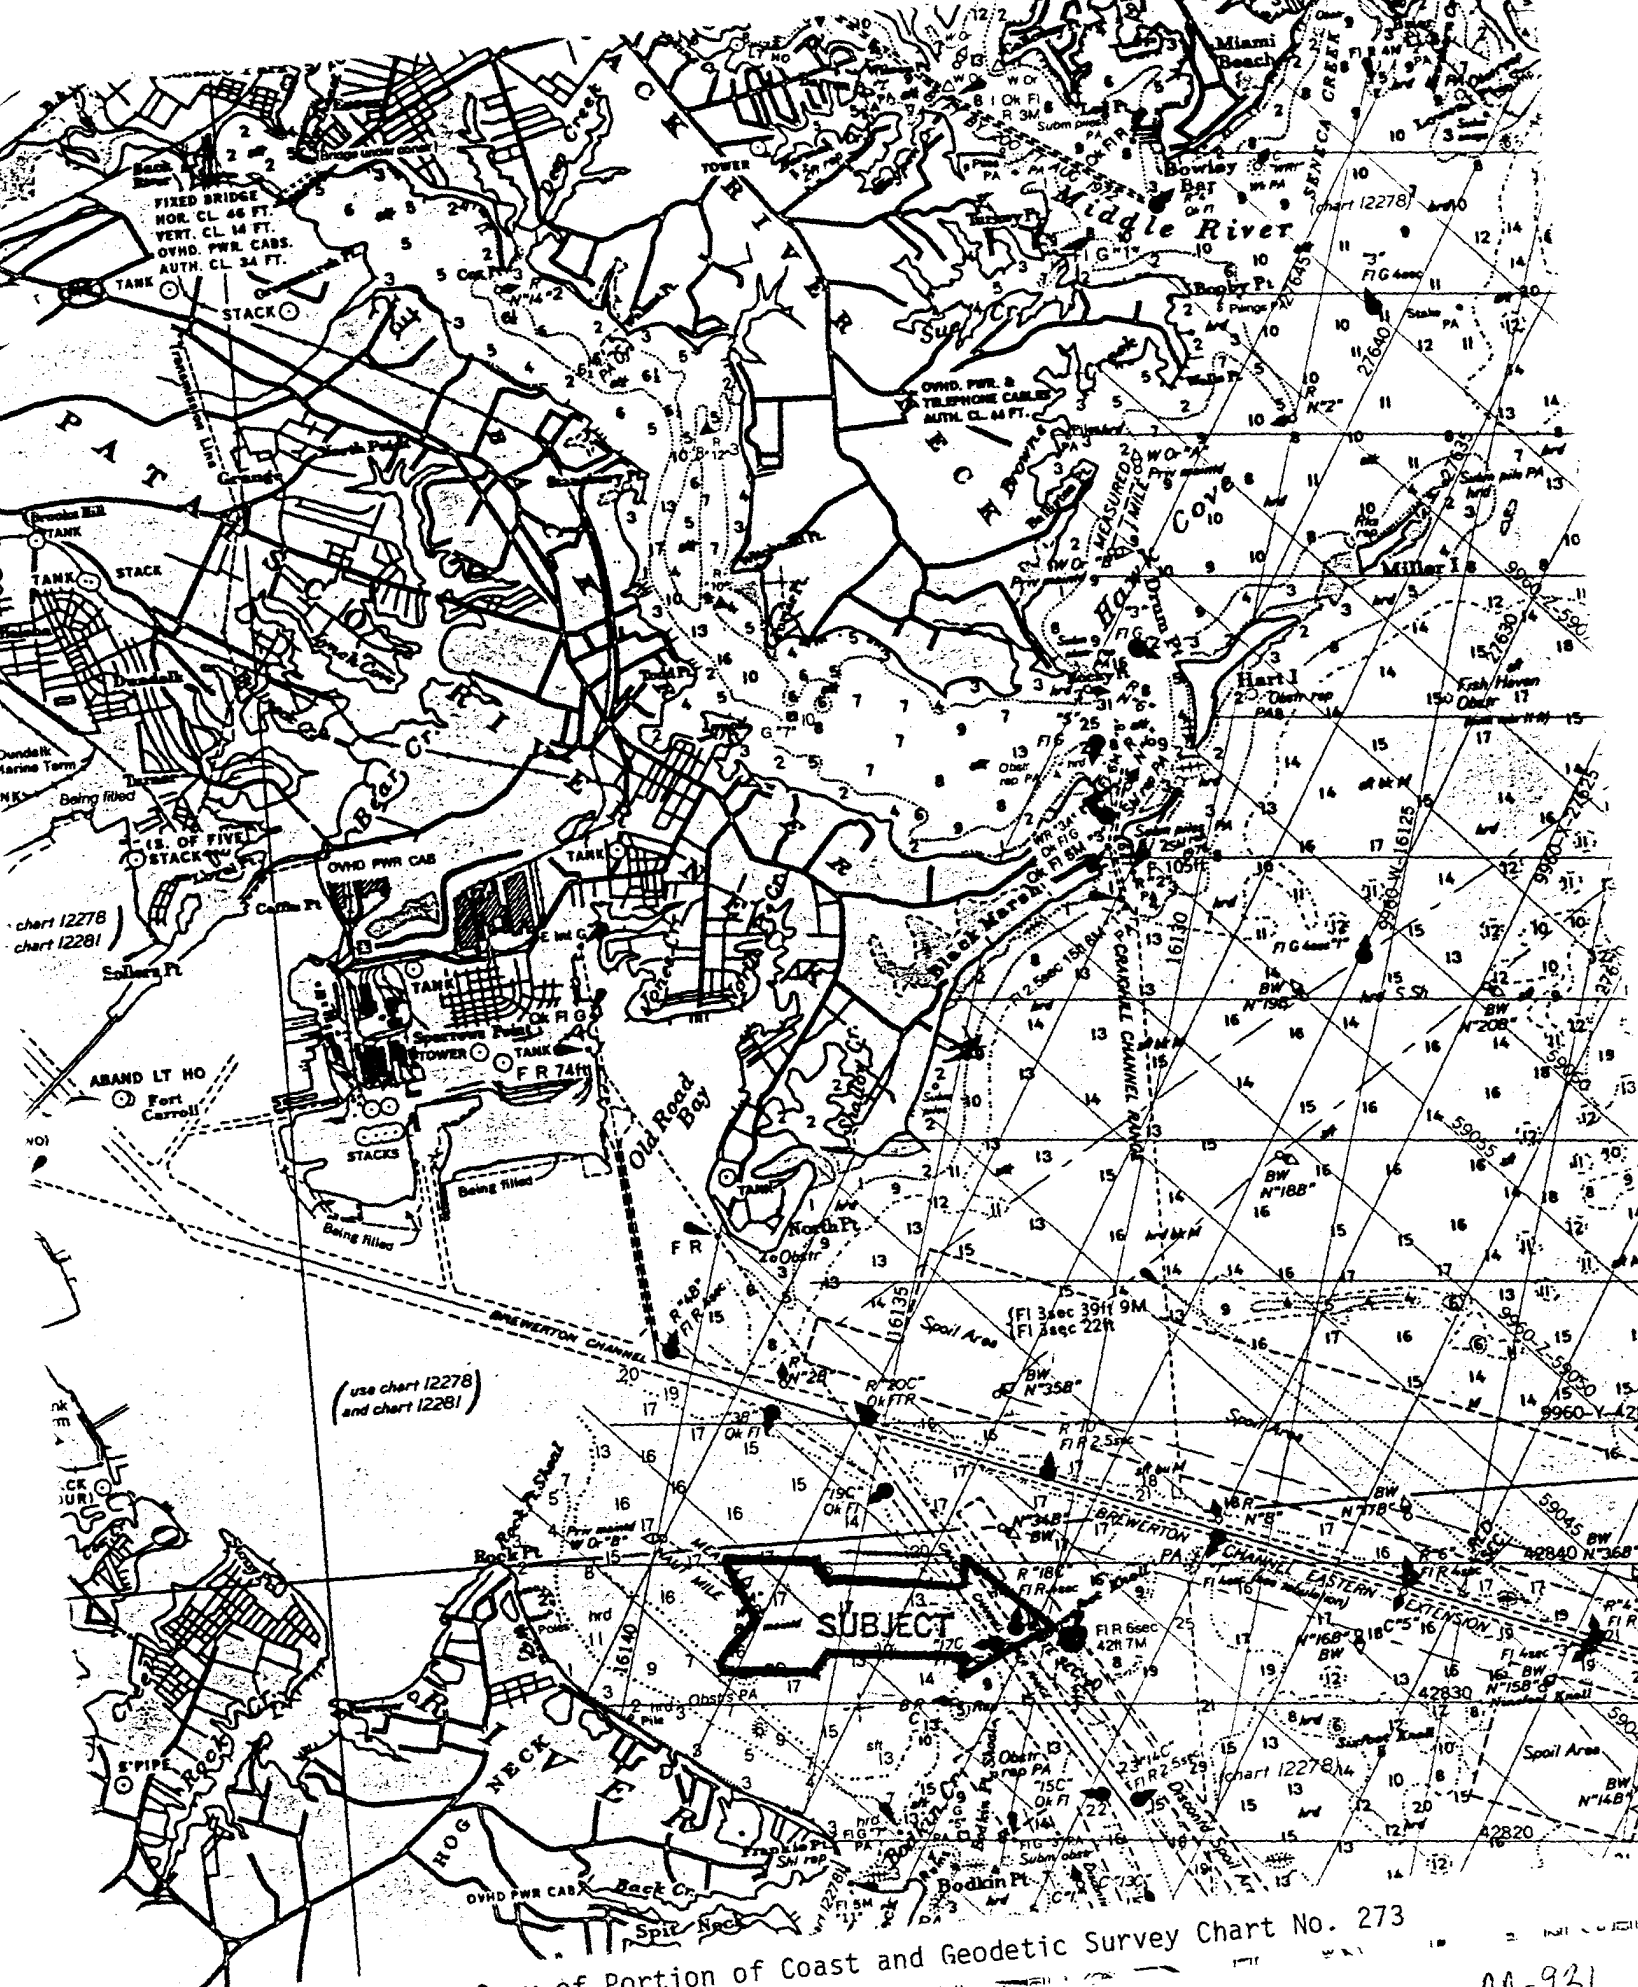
Miami Beach

SENECA CREEK

Bowley Bar

Middle River

(chart 12278)

Bowley Pt

TOWER

FIXED BRIDGE
HOR. CL. 46 FT.
VERT. CL. 14 FT.
OVHD. PWR. CABS.
AUTH. CL. 34 FT.

TANK

STACK

PATAPSCO

Transmission Line

OVHD. PWR. &
TELEPHONE CABLES
AUTH. CL. 44 FT.

MEASURED 1 MILE

Hawk Cove

Miller I

Hart I

Fish Haven

Drum Pt

Brooks Hill

TANK

STACK

Dundalk

Dundalk Marine Term

Being filled

Bear Cr

BACK RIVER

OVHD PWR CAB

STACK

TANK

Coffin Pt

chart 12278
chart 12281

Sollers Pt

Sparrows Point

TOWER

TANK

F R 74ft

ABAND LT HO

Fort Carroll

STACKS

Being filled

Being filled

Old Road Bay

North Pt

Black Marsh

CRAIGHILL CHANNEL RANGE

Spoil Area

BREWERTON CHANNEL

(use chart 12278 and chart 12281)

Fl 3sec 39ft 9M
Fl 3sec 22ft

BREWERTON CHANNEL EASTERN EXTENSION

SUBJECT

Fl R 6sec 42ft 7M

Rock Pt

Spoil Area

(chart 12278)

9960-Y-42

9960-W-16125

HOG NECK

Back Cr

Spit Neck

Bodkin Pt

OVHD PWR CAB

S'PIPE

Portion of Coast and Geodetic Survey Chart No. 273

AA-921